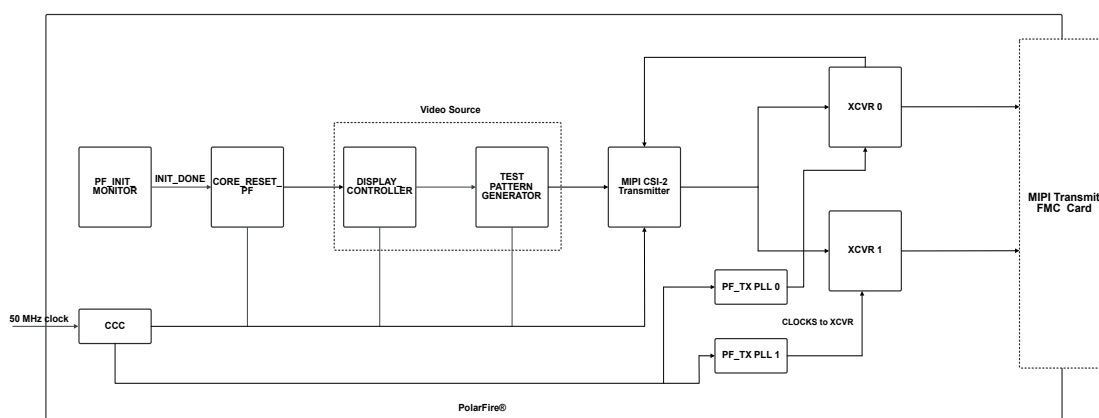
Video Source

PF_INIT MONITOR

INIT_DONE

CORE_RESET_PF

DISPLAY CONTROLLER

TEST PATTERN GENERATOR

MIPI CSI-2 Transmitter

XCVR 0

XCVR 1

MIPI Transmit FMC Card

PF_TX PLL 0

50 MHz clock

CCC

CLOCKS to XCVR

PF_TX PLL 1

PolarFire®